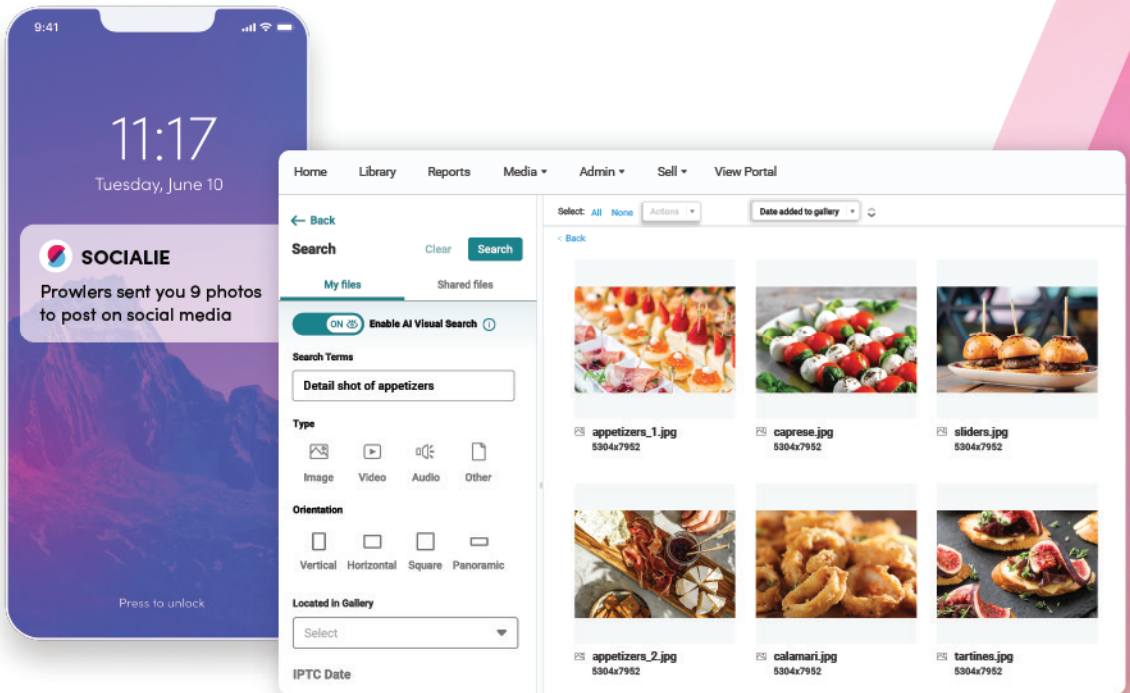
9:41

11:17
Tuesday, June 10

SOCIALIE
Prowlers sent you 9 photos to post on social media

Press to unlock

Home Library Reports Media ▾ Admin ▾ Sell ▾ View Portal

← Back
Search
Clear Search
My files Shared files
ON Enable AI Visual Search
Search Terms
Detail shot of appetizers
Type
Image Video Audio Other
Orientation
Vertical Horizontal Square Panoramic
Located in Gallery
Select
IPTC Date

Select: All None Actions ▾ Date added to gallery ▾
< Back

appetizers_1.jpg
5304x7952
caprese.jpg
5304x7952
sliders.jpg
5304x7952
appetizers_2.jpg
5304x7952
calamari.jpg
5304x7952
tartines.jpg
5304x7952